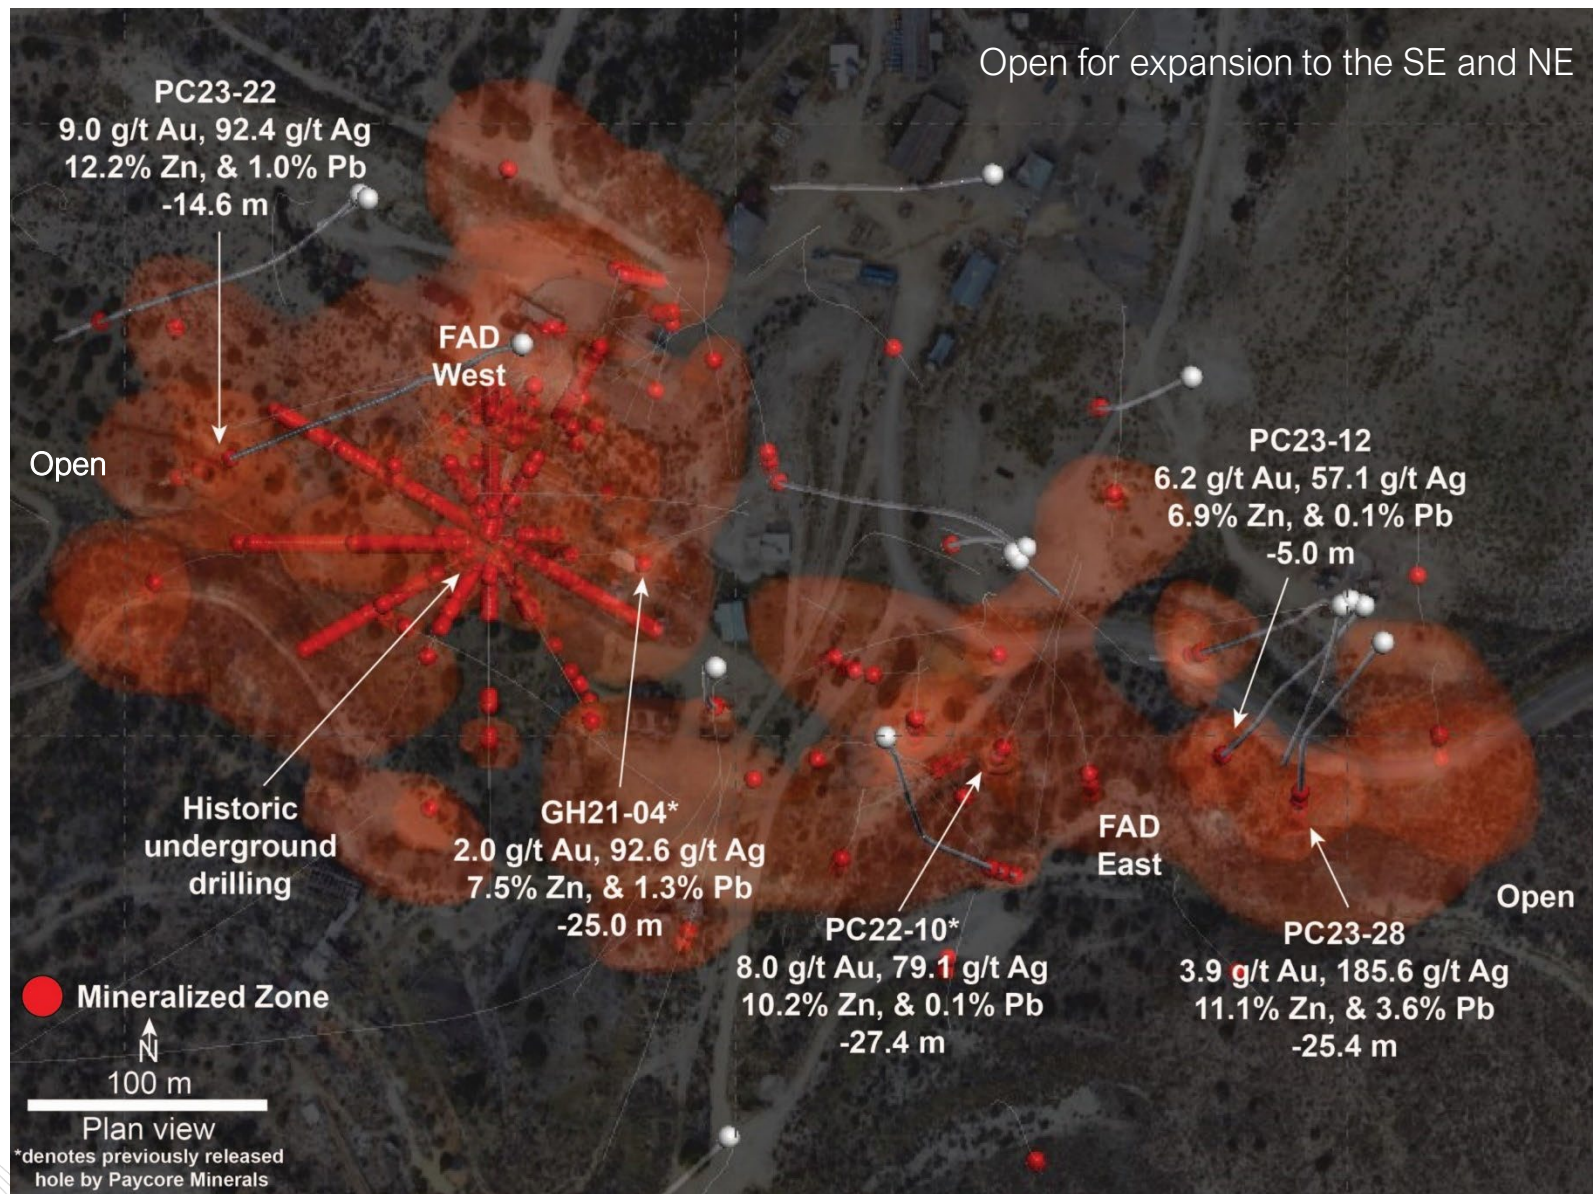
Open for expansion to the SE and NE

PC23-22
9.0 g/t Au, 92.4 g/t Ag
12.2% Zn, & 1.0% Pb
-14.6 m

FAD West

Open

PC23-12
6.2 g/t Au, 57.1 g/t Ag
6.9% Zn, & 0.1% Pb
-5.0 m

Historic underground drilling

GH21-04*
2.0 g/t Au, 92.6 g/t Ag
7.5% Zn, & 1.3% Pb
-25.0 m

FAD East

Open

PC22-10*
8.0 g/t Au, 79.1 g/t Ag
10.2% Zn, & 0.1% Pb
-27.4 m

PC23-28
3.9 g/t Au, 185.6 g/t Ag
11.1% Zn, & 3.6% Pb
-25.4 m

Mineralized Zone

N

100 m

Plan view

*denotes previously released hole by Paycore Minerals